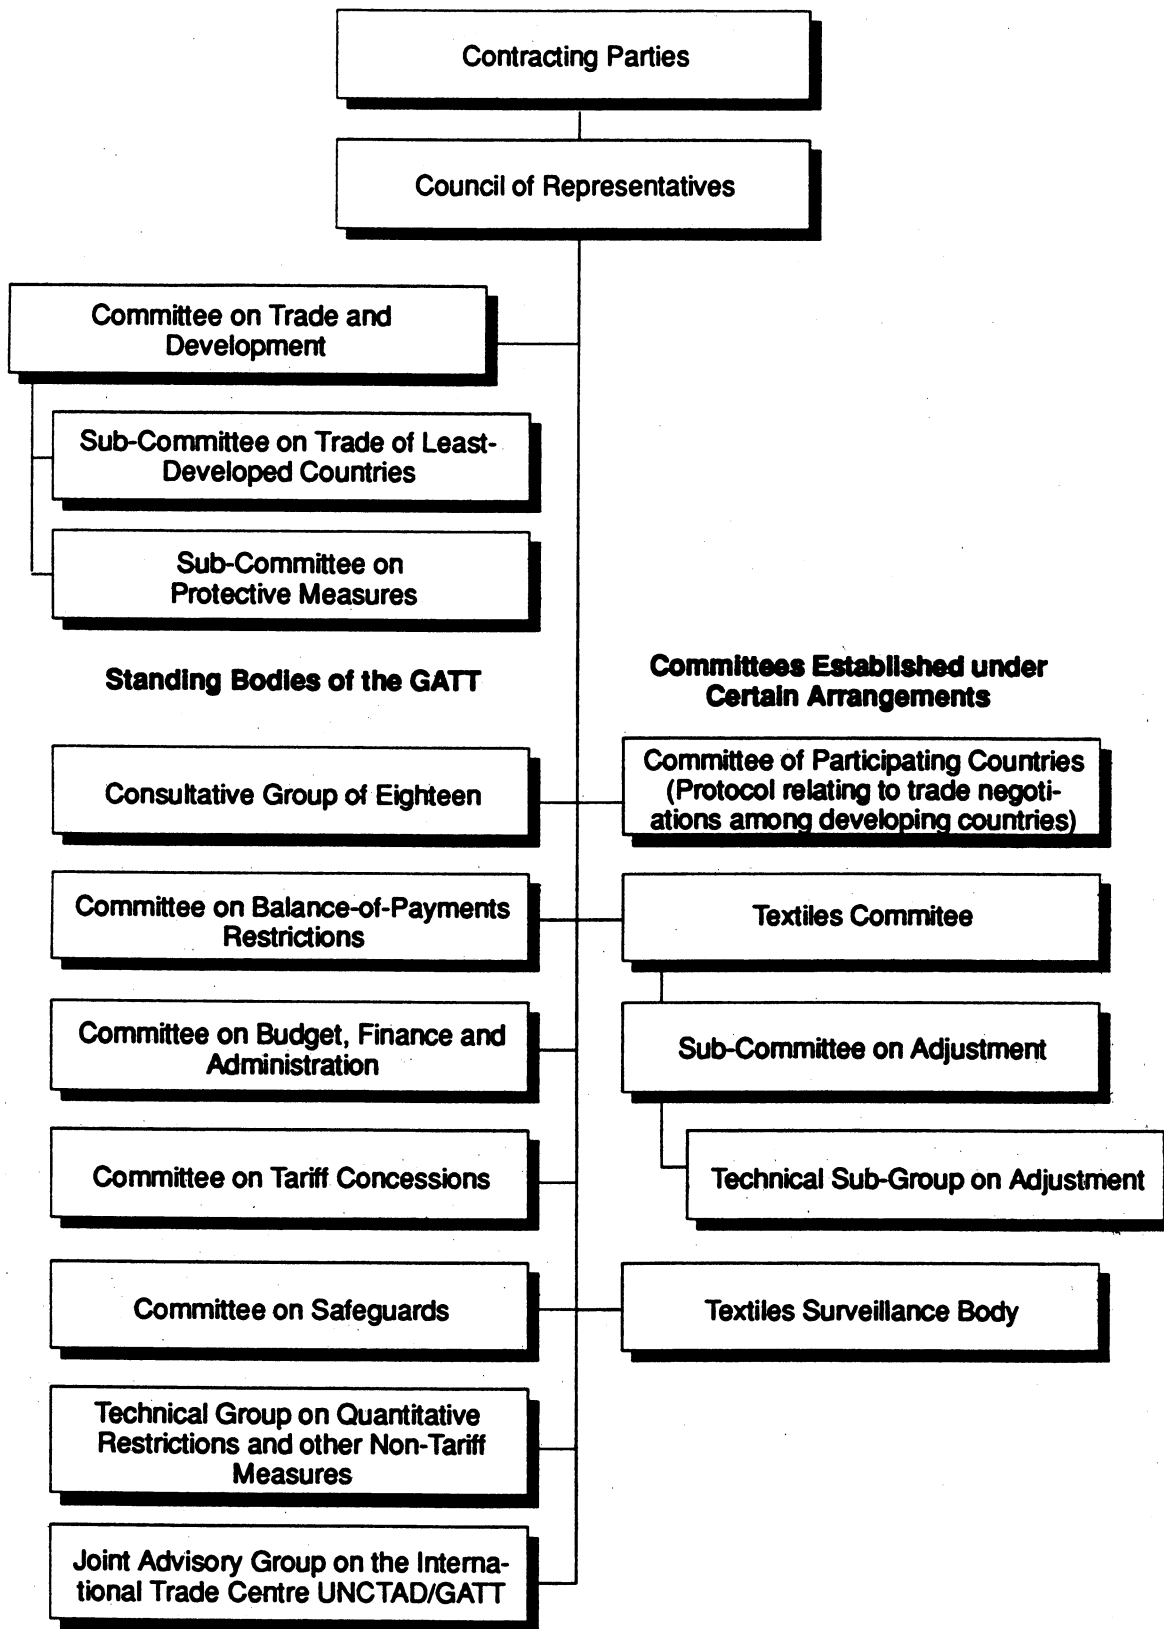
Contracting Parties

Council of Representatives

Committee on Trade and Development

Sub-Committee on Trade of Least-Developed Countries

Sub-Committee on Protective Measures

Standing Bodies of the GATT

Committees Established under Certain Arrangements

Consultative Group of Eighteen

Committee of Participating Countries (Protocol relating to trade negotiations among developing countries)

Committee on Balance-of-Payments Restrictions

Textiles Commitee

Committee on Budget, Finance and Administration

Sub-Committee on Adjustment

Technical Sub-Group on Adjustment

Committee on Tariff Concessions

Committee on Safeguards

Textiles Surveillance Body

Technical Group on Quantitative Restrictions and other Non-Tariff Measures

Joint Advisory Group on the International Trade Centre UNCTAD/GATT